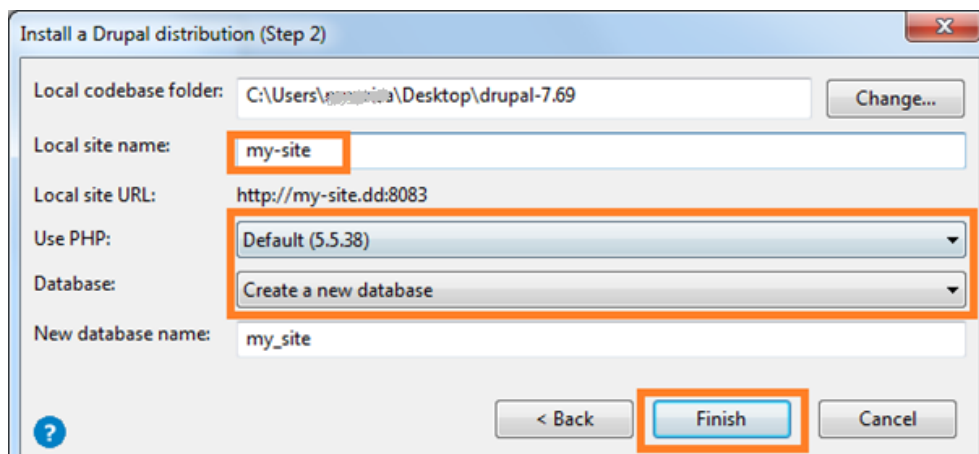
Install a Drupal distribution (Step 2)

Local codebase folder: C:\Users\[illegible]\Desktop\drupal-7.69 Change...

Local site name: my-site

Local site URL: http://my-site.dd:8083

Use PHP: Default (5.5.38)

Database: Create a new database

New database name: my_site

?

< Back Finish Cancel